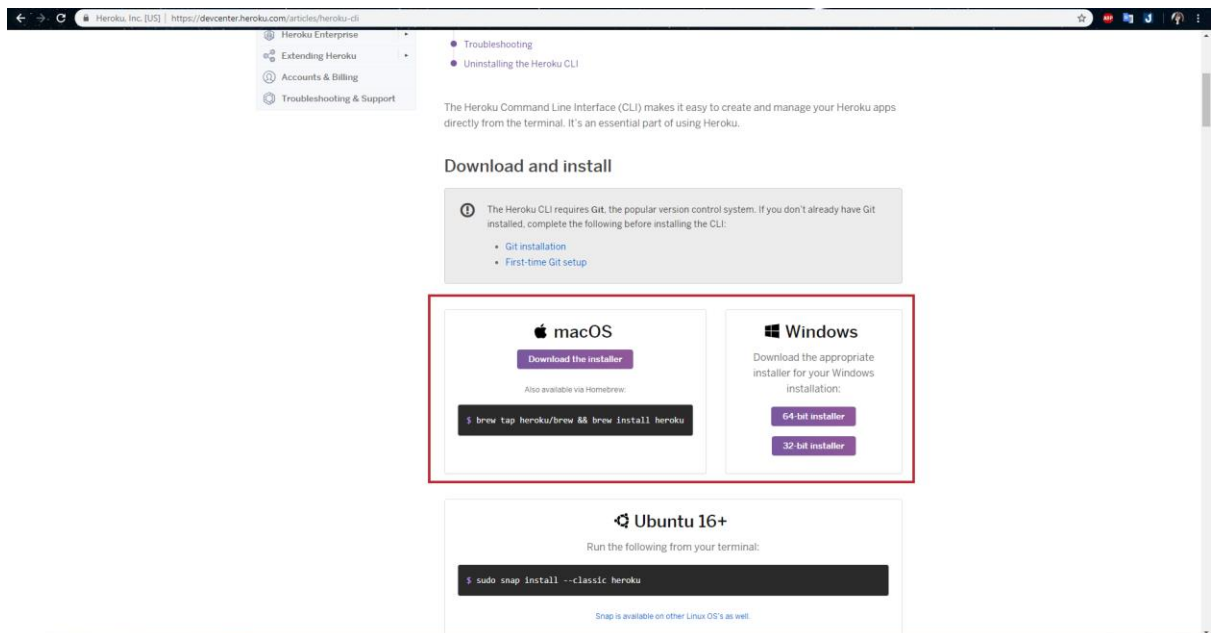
Heroku, Inc. [US] | https://devcenter.heroku.com/articles/heroku-cli

Heroku Enterprise
Extending Heroku
Accounts & Billing
Troubleshooting & Support

• Troubleshooting
• Uninstalling the Heroku CLI

The Heroku Command Line Interface (CLI) makes it easy to create and manage your Heroku apps directly from the terminal. It's an essential part of using Heroku.

Download and install

The Heroku CLI requires Git, the popular version control system. If you don't already have Git installed, complete the following before installing the CLI:

• Git installation
• First-time Git setup

macOS

Download the installer

Also available via Homebrew:

$ brew tap heroku/brew && brew install heroku

Windows

Download the appropriate installer for your Windows installation:

64-bit installer

32-bit installer

Ubuntu 16+

Run the following from your terminal:

$ sudo snap install --classic heroku

Snap is available on other Linux OS's as well.